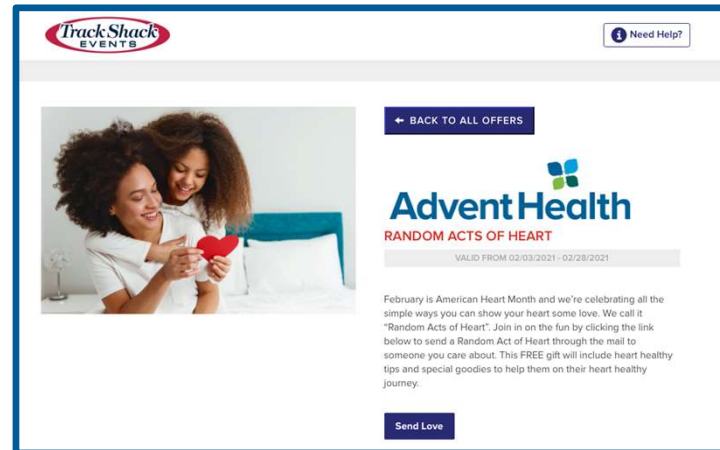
Track Shack EVENTS

Need Help?

BACK TO ALL OFFERS

AdventHealth

RANDOM ACTS OF HEART

VALID FROM 02/03/2021 - 02/28/2021

February is American Heart Month and we're celebrating all the simple ways you can show your heart some love. We call it "Random Acts of Heart". Join in on the fun by clicking the link below to send a Random Act of Heart through the mail to someone you care about. This FREE gift will include heart healthy tips and special goodies to help them on their heart healthy journey.

Send Love